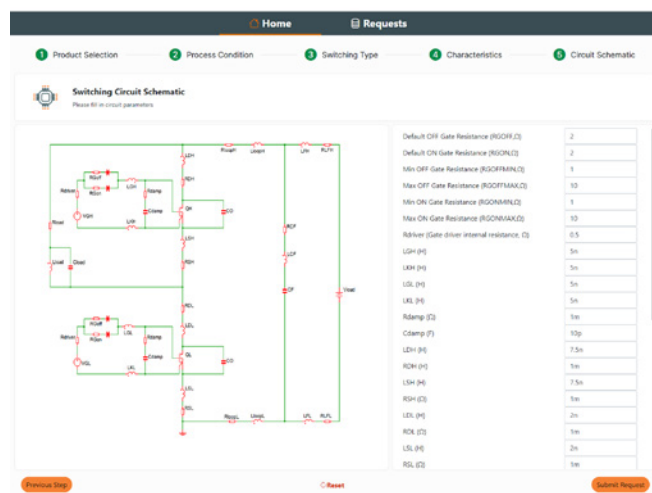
Home
Requests

1 Product Selection
2 Process Condition
3 Switching Type
4 Characteristics
5 Circuit Schematic

Switching Circuit Schematic
Please fill in circuit parameters

RGoff
RGon
LGH
Rdriver
VGH
Rdamp
Cdamp
LKH
QH
CO
LDH
RDH
RLoad
LLoad
Lsw
RLsw
Rload
Lload
Cload
RCF
LCF
CF
Vout
RDL
LDL
RGoff
RGon
LGL
Rdriver
VGL
Rdamp
Cdamp
LKL
QL
CO
LSL
RSL
RloopL
LloopL
LPL
RLPL

| | |
|---|---|
| Default OFF Gate Resistance (RGOFF,Ω) | 2 |
| Default ON Gate Resistance (RGON,Ω) | 2 |
| Min OFF Gate Resistance (RGOFFMIN,Ω) | 1 |
| Max OFF Gate Resistance (RGOFFMAX,Ω) | 10 |
| Min ON Gate Resistance (RGONMIN,Ω) | 1 |
| Max ON Gate Resistance (RGONMAX,Ω) | 10 |
| Rdriver (Gate driver internal resistance, Ω) | 0.5 |
| LGH (H) | 5n |
| LKH (H) | 5n |
| LGL (H) | 5n |
| LKL (H) | 5n |
| Rdamp (Ω) | 1m |
| Cdamp (F) | 10p |
| LDH (H) | 7.5n |
| RDH (Ω) | 1m |
| LSH (H) | 7.5n |
| RSH (Ω) | 1m |
| LDL (H) | 2n |
| RDL (Ω) | 1m |
| LSL (H) | 2n |
| RSL (Ω) | 1m |

Previous Step
Reset
Submit Request